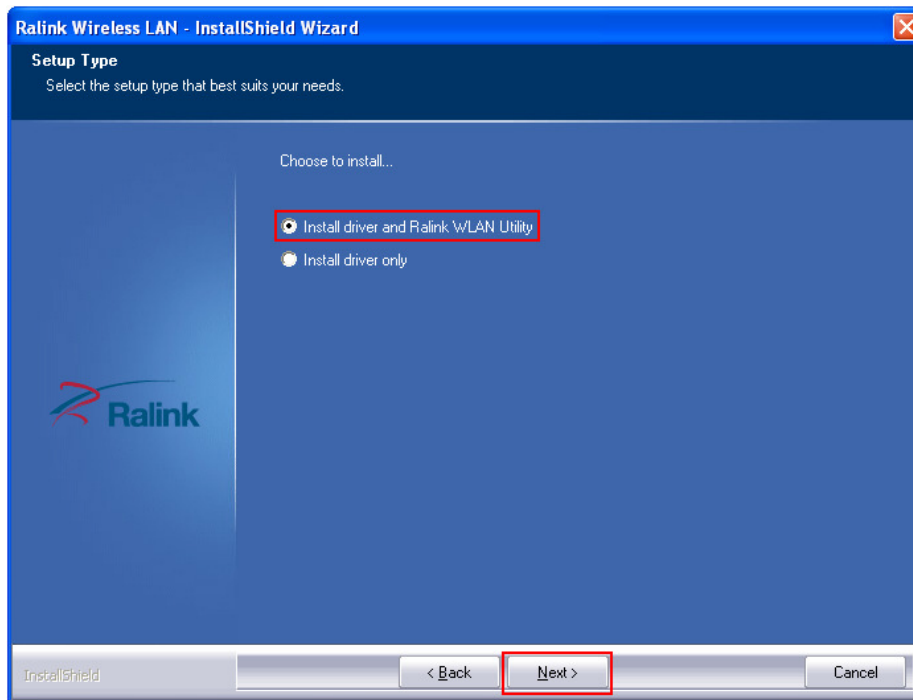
Ralink Wireless LAN - InstallShield Wizard

Setup Type

Select the setup type that best suits your needs.

Choose to install...

Install driver and Ralink WLAN Utility

Install driver only

Ralink

InstallShield

< Back

Next >

Cancel